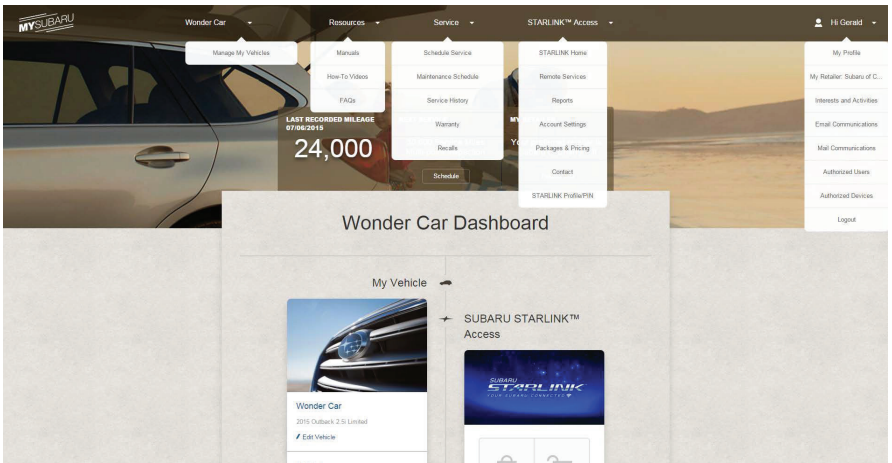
MYSUBARU

Wonder Car

Manage My Vehicles

Resources

Manuals

How-To Videos

FAQs

Service

Schedule Service

Maintenance Schedule

Service History

Warranty

Recalls

STARLINK™ Access

STARLINK Home

Remote Services

Reports

Account Settings

Packages & Pricing

Contact

STARLINK Profile/PIN

Hi Gerald

My Profile

My Retailer: Subaru of C...

Interests and Activities

Email Communications

Mail Communications

Authorized Users

Authorized Devices

Logout

LAST RECORDED MILEAGE
07/06/2015
24,000

MY
Yo

Schedule

Wonder Car Dashboard

My Vehicle

SUBARU STARLINK™ Access

Wonder Car

2015 Outback 2.5i Limited

Edit Vehicle

SUBARU STARLINK
YOUR SUBARU CONNECTED